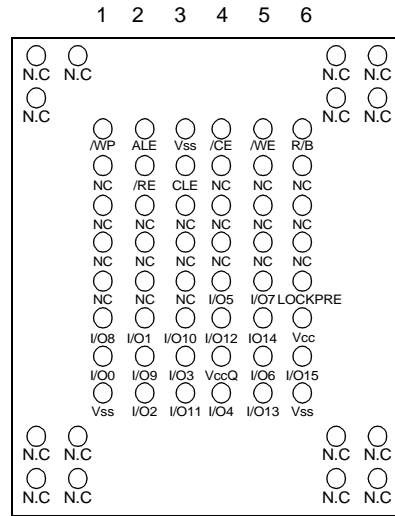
1 2 3 4 5 6

N.C N.C N.C N.C
N.C N.C N.C

| /WP | ALE | Vss | /CE | /WE | R/B |
|---|---|---|---|---|---|
| NC | /RE | CLE | NC | NC | NC |
| NC | NC | NC | NC | NC | NC |
| NC | NC | NC | NC | NC | NC |
| NC | NC | NC | I/O5 | I/O7 | LOCKPRE |
| I/O8 | I/O1 | I/O10 | I/O12 | IO14 | Vcc |
| I/O0 | I/O9 | I/O3 | VccQ | I/O6 | I/O15 |
| Vss | I/O2 | I/O11 | I/O4 | I/O13 | Vss |

N.C N.C N.C N.C
N.C N.C N.C N.C